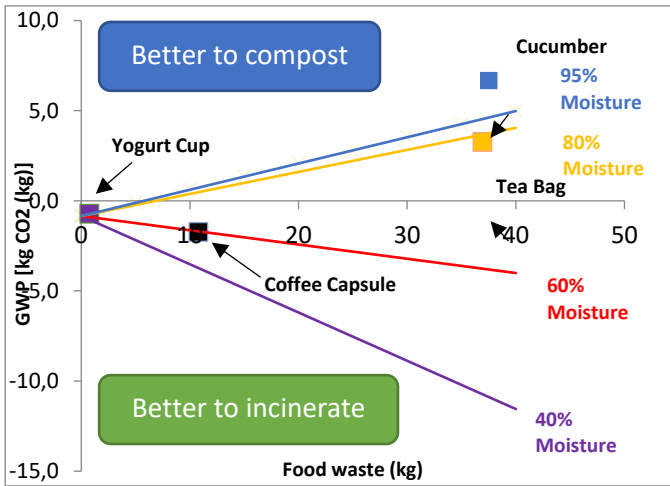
10,0

5,0

0,0

-5,0

-10,0

-15,0

0 10 20 30 40 50

GWP [kg CO2 (kg)]

Food waste (kg)

Better to compost

Better to incinerate

Cucumber

95% Moisture

80% Moisture

60% Moisture

40% Moisture

Yogurt Cup

Tea Bag

Coffee Capsule